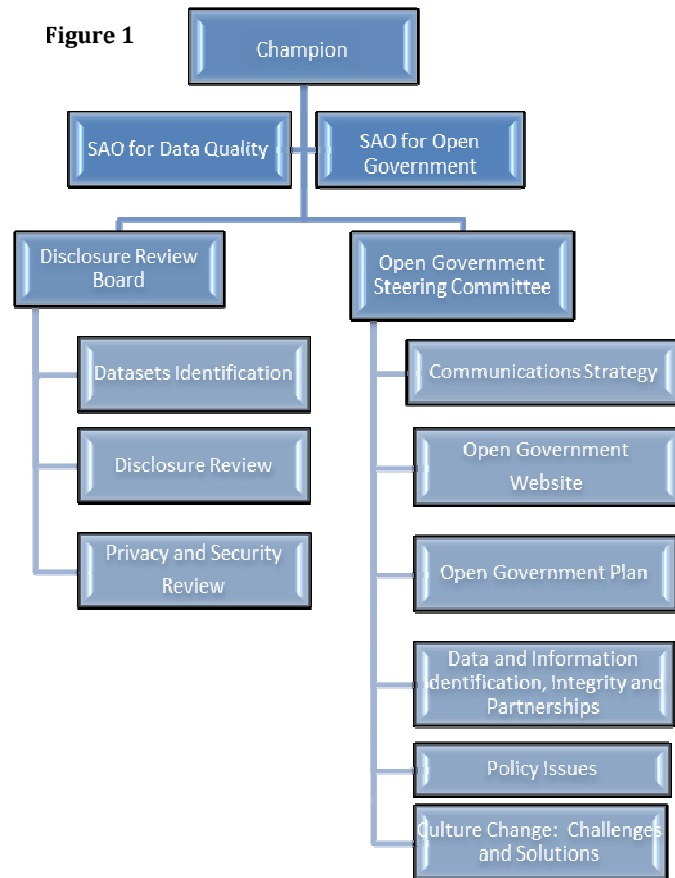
Figure 1

Champion

SAO for Data Quality

SAO for Open Government

Disclosure Review Board

Open Government Steering Committee

Datasets Identification

Disclosure Review

Privacy and Security Review

Communications Strategy

Open Government Website

Open Government Plan

Data and Information Identification, Integrity and Partnerships

Policy Issues

Culture Change: Challenges and Solutions